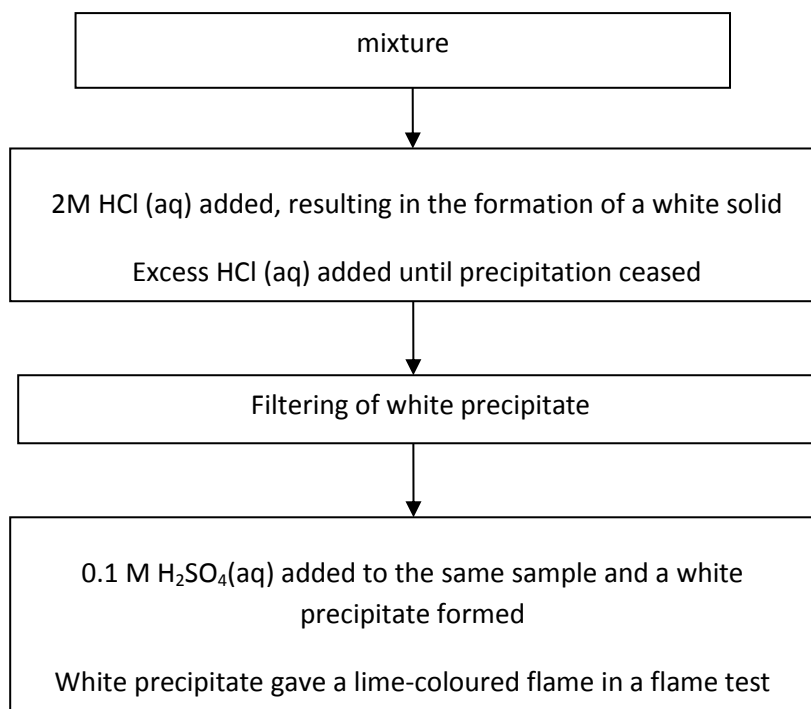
mixture

2M HCl (aq) added, resulting in the formation of a white solid

Excess HCl (aq) added until precipitation ceased

Filtering of white precipitate

0.1 M $H_2SO_4$(aq) added to the same sample and a white precipitate formed

White precipitate gave a lime-coloured flame in a flame test